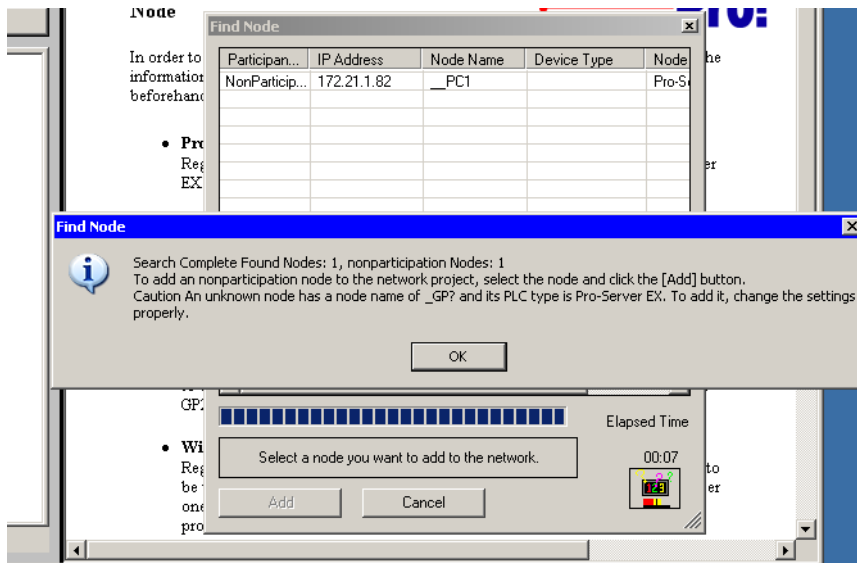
Node

In order to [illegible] the information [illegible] beforehand

• Pr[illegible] Reg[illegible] EX

Find Node

| Participan... | IP Address | Node Name | Device Type | Node |
|---|---|---|---|---|
| NonParticip... | 172.21.1.82 | __PC1 | | Pro-S |

Find Node

Search Complete Found Nodes: 1, nonparticipation Nodes: 1
To add an nonparticipation node to the network project, select the node and click the [Add] button.
Caution An unknown node has a node name of _GP? and its PLC type is Pro-Server EX. To add it, change the settings properly.

OK

GP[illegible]

Elapsed Time

• Wi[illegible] Reg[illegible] be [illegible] one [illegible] pro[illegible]

Select a node you want to add to the network.

00:07

Add

Cancel